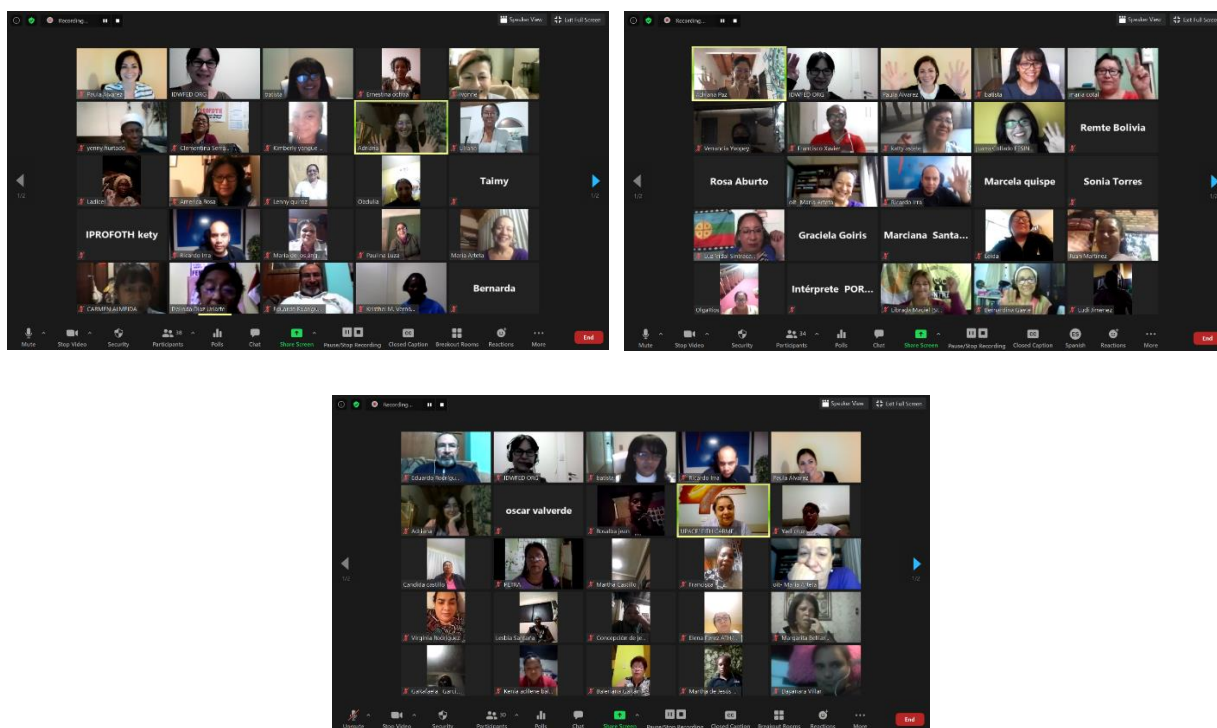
Recording...

Speaker View | Exit Full Screen

Paula Alvarez
IDWFED ONG
batista
Ernestina ochoa
Monne
yenny hurtado
Clementina Semp...
Kimberly yongue...
Adriana
Ladicei
Almerinda Rosa
Lenny quiroz
Ozdulia
Taimy
IPROFOTH kety
Ricardo Ima
Martha Oscuro
Paulina Jaza
María Arleta
CARMEN ALMEIDA
Bernarda

Mute | Stop Video | Security | Participants | Polls | Chat | Share Screen | Pause/Stop Recording | Closed Caption | Breakout Rooms | Reactions | More | End

Recording...

Speaker View | Exit Full Screen

Adriana Paz
IDWFED ONG
Paula Alvarez
batista
maria cotal
Veronica Yroper
Francisco Xavier
Kelly reiste
Remte Bolivia
Rosa Aburto
Ricardo Ima
Marcela quispe
Sonia Torres
Graciela Goiris
Marciana Santa...
Leida
Juan Martinez
Olgalidos
Intérprete POR...
Librada Maciel
Bernardina Garcia
Ludi Jimenez

Mute | Stop Video | Security | Participants 34 | Polls | Chat | Share Screen | Pause/Stop Recording | Closed Caption | Spanish | Reactions | More | End

Recording...

Speaker View | Exit Full Screen

Eduardo Rodriguez
IDWFED ONG
batista
Ricardo Ima
Paula Alvarez
Adriana
oscar valverde
Rosalba Jean
UPACP-FENTRAHCAR
Yael
Candida castillo
NERVA
Martha Castillo
Francisca
María Arleta
Virginia Rodriguez
Lesbia Sanjuana
Concepción de je...
Elena Perez
Margarita Beltran
Gaxalera Luis
Kenia aidlene
Elenilda Galdino
Martha de Jesus
Dayanara Villar

Unmute | Stop Video | Security | Participants 30 | Polls | Chat | Share Screen | Pause/Stop Recording | Closed Caption | Breakout Rooms | Reactions | More | End